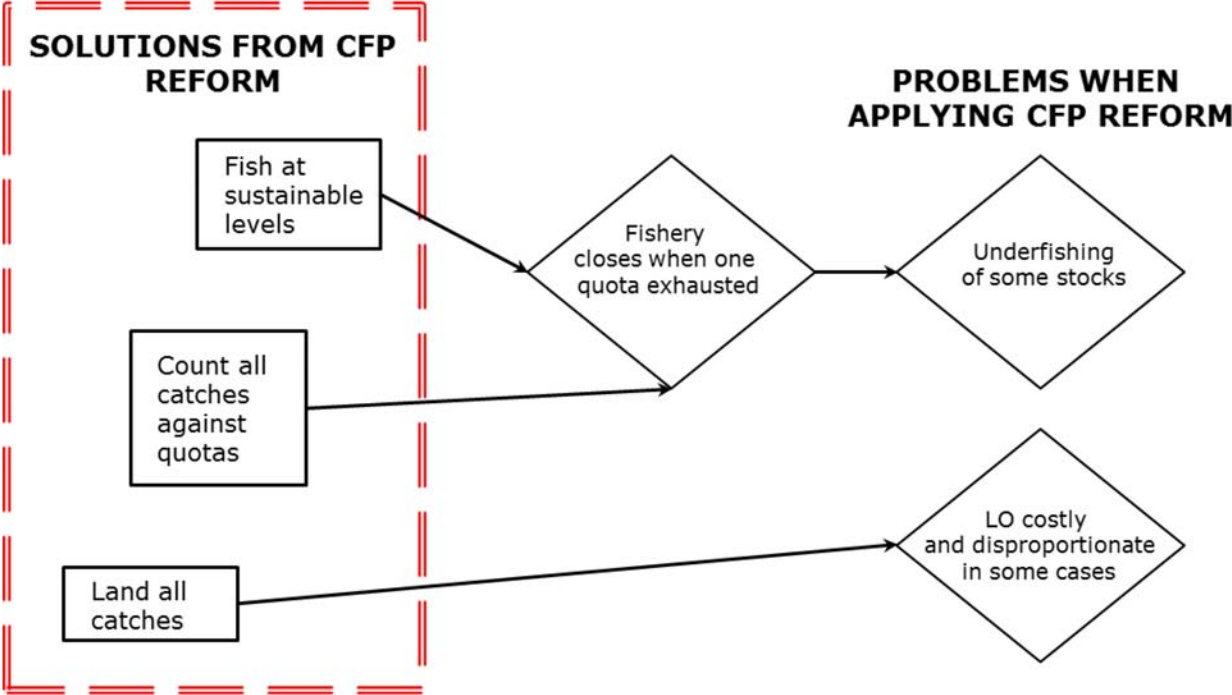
SOLUTIONS FROM CFP REFORM

PROBLEMS WHEN APPLYING CFP REFORM

Fish at sustainable levels

Fishery closes when one quota exhausted

Underfishing of some stocks

Count all catches against quotas

Land all catches

LO costly and disproportionate in some cases